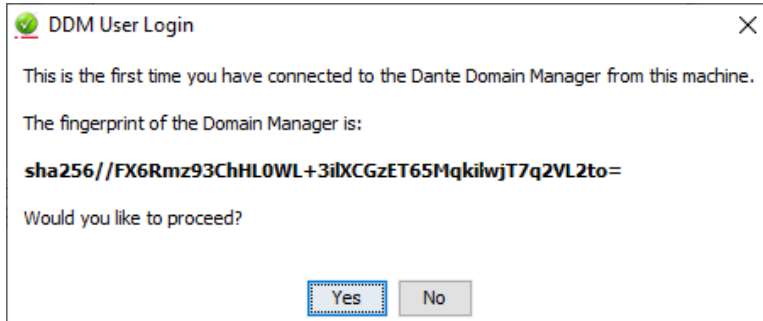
DDM User Login

This is the first time you have connected to the Dante Domain Manager from this machine.

The fingerprint of the Domain Manager is:

sha256//FX6Rmz93ChHL0WL+3ilXCGzET65MqkilwjT7q2VL2to=

Would you like to proceed?

Yes No